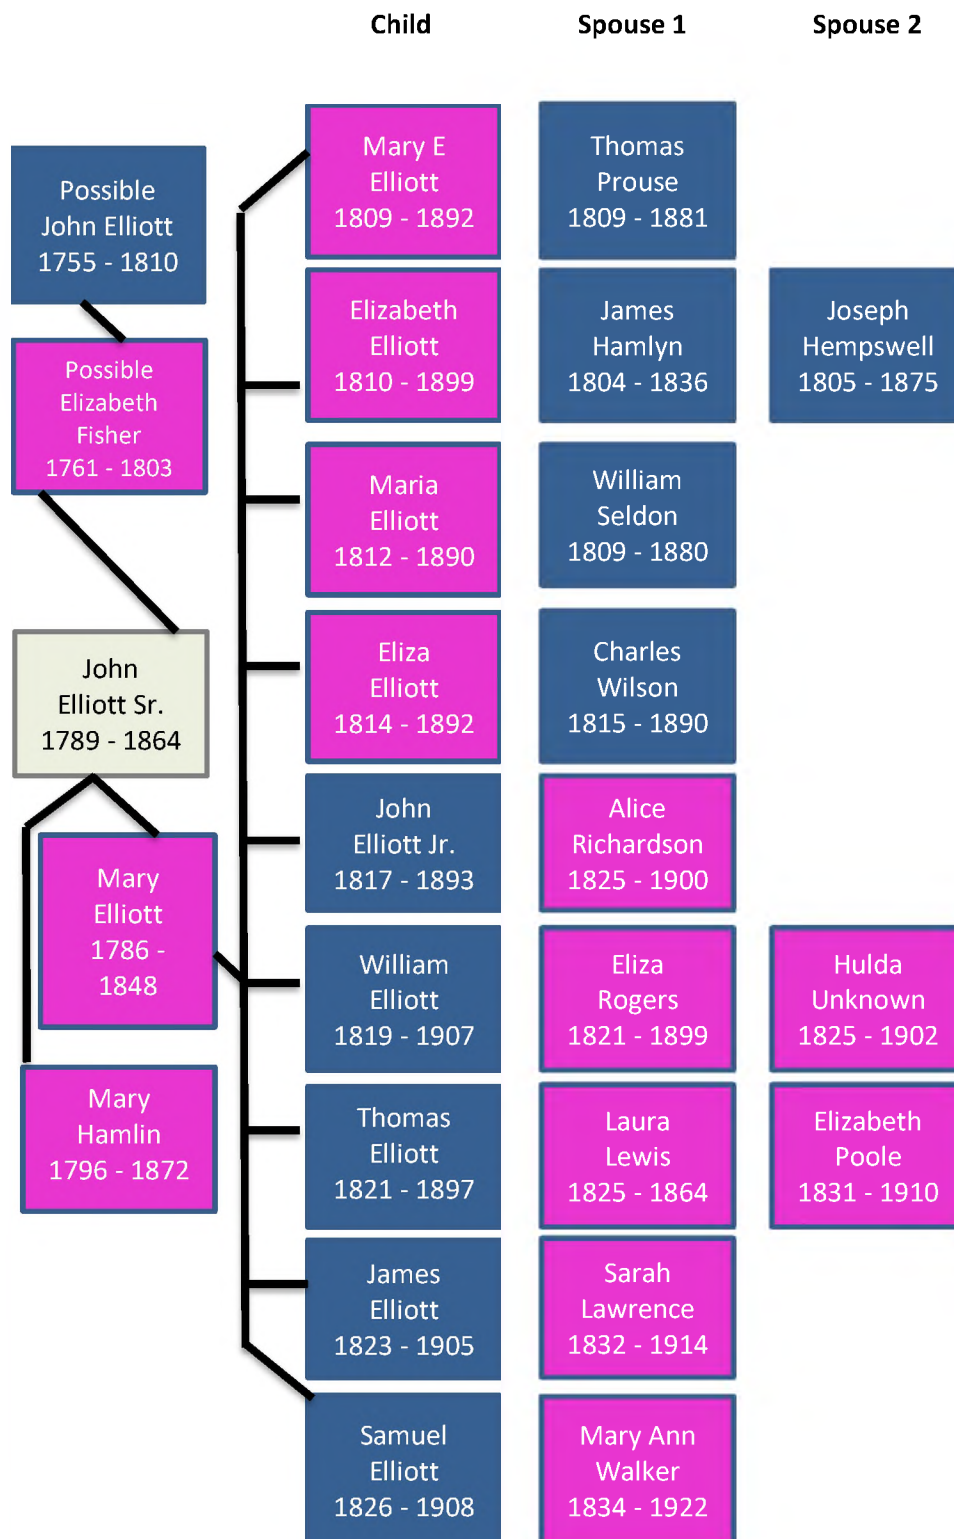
Child

Spouse 1

Spouse 2

Possible John Elliott 1755 - 1810

Possible Elizabeth Fisher 1761 - 1803

John Elliott Sr. 1789 - 1864

Mary Elliott 1786 - 1848

Mary Hamlin 1796 - 1872

Mary E Elliott 1809 - 1892

Thomas Prouse 1809 - 1881

Elizabeth Elliott 1810 - 1899

James Hamlyn 1804 - 1836

Joseph Hempswell 1805 - 1875

Maria Elliott 1812 - 1890

William Seldon 1809 - 1880

Eliza Elliott 1814 - 1892

Charles Wilson 1815 - 1890

John Elliott Jr. 1817 - 1893

Alice Richardson 1825 - 1900

William Elliott 1819 - 1907

Eliza Rogers 1821 - 1899

Hulda Unknown 1825 - 1902

Thomas Elliott 1821 - 1897

Laura Lewis 1825 - 1864

Elizabeth Poole 1831 - 1910

James Elliott 1823 - 1905

Sarah Lawrence 1832 - 1914

Samuel Elliott 1826 - 1908

Mary Ann Walker 1834 - 1922